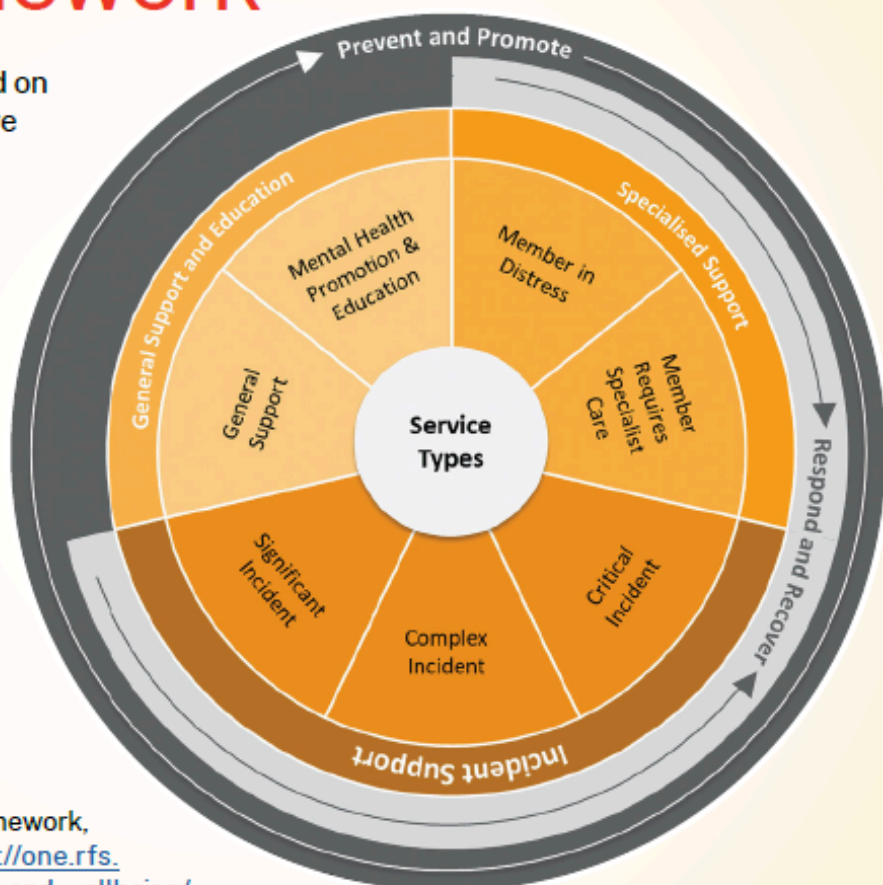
nework

d on
e

Prevent and Promote

General Support and Education

Specialised Support

Mental Health Promotion & Education

Member in Distress

General Support

Member Requires Specialist Care

Service Types

Significant Incident

Complex Incident

Critical Incident

Respond and Recover

Incident Support

nework,
://one.rfs.
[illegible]